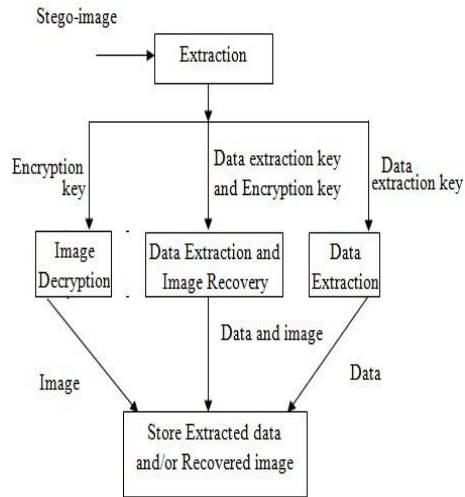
Stego-image

Extraction

Encryption key

Data extraction key and Encryption key

Data extraction key

Image Decryption

Data Extraction and Image Recovery

Data Extraction

Data and image

Image

Data

Store Extracted data and/or Recovered image